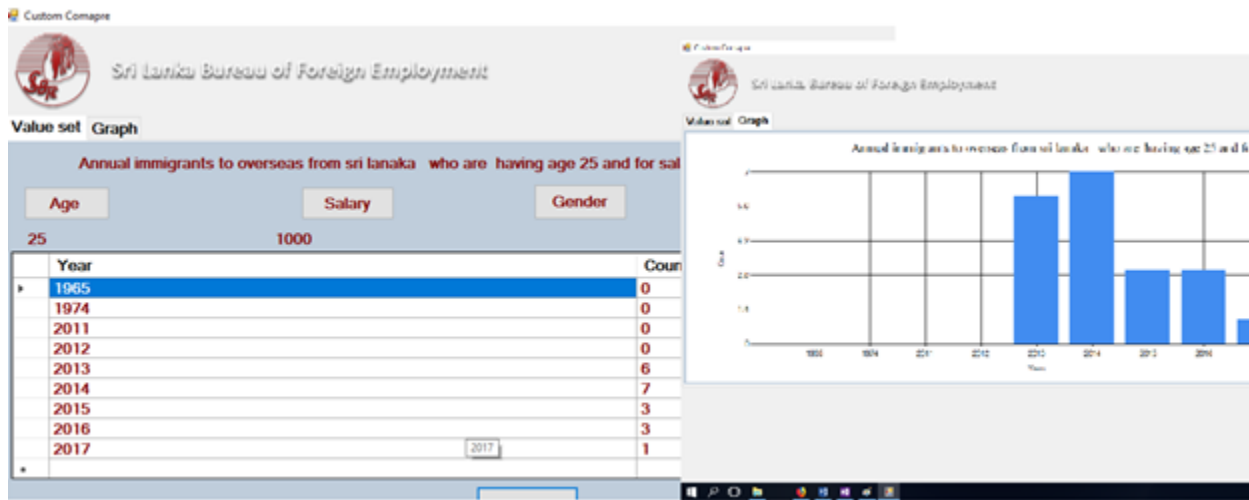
Custom Comapre

Sri Lanka Bureau of Foreign Employment

Value set Graph

Annual immigrants to overseas from sri lanaka who are having age 25 and for sal

Age Salary Gender

25 1000

| | Year | Coun |
|---|---|---|
| ▸ | 1965 | 0 |
| | 1974 | 0 |
| | 2011 | 0 |
| | 2012 | 0 |
| | 2013 | 6 |
| | 2014 | 7 |
| | 2015 | 3 |
| | 2016 | 3 |
| | 2017 | 1 |
| * | | |

2017

Custom Comapre

Sri Lanka Bureau of Foreign Employment

Value set Graph

Annual immigrants to overseas from sri lanaka who are having age 25 and f

Count

1965 1974 2011 2012 2013 2014 2015 2016

Year